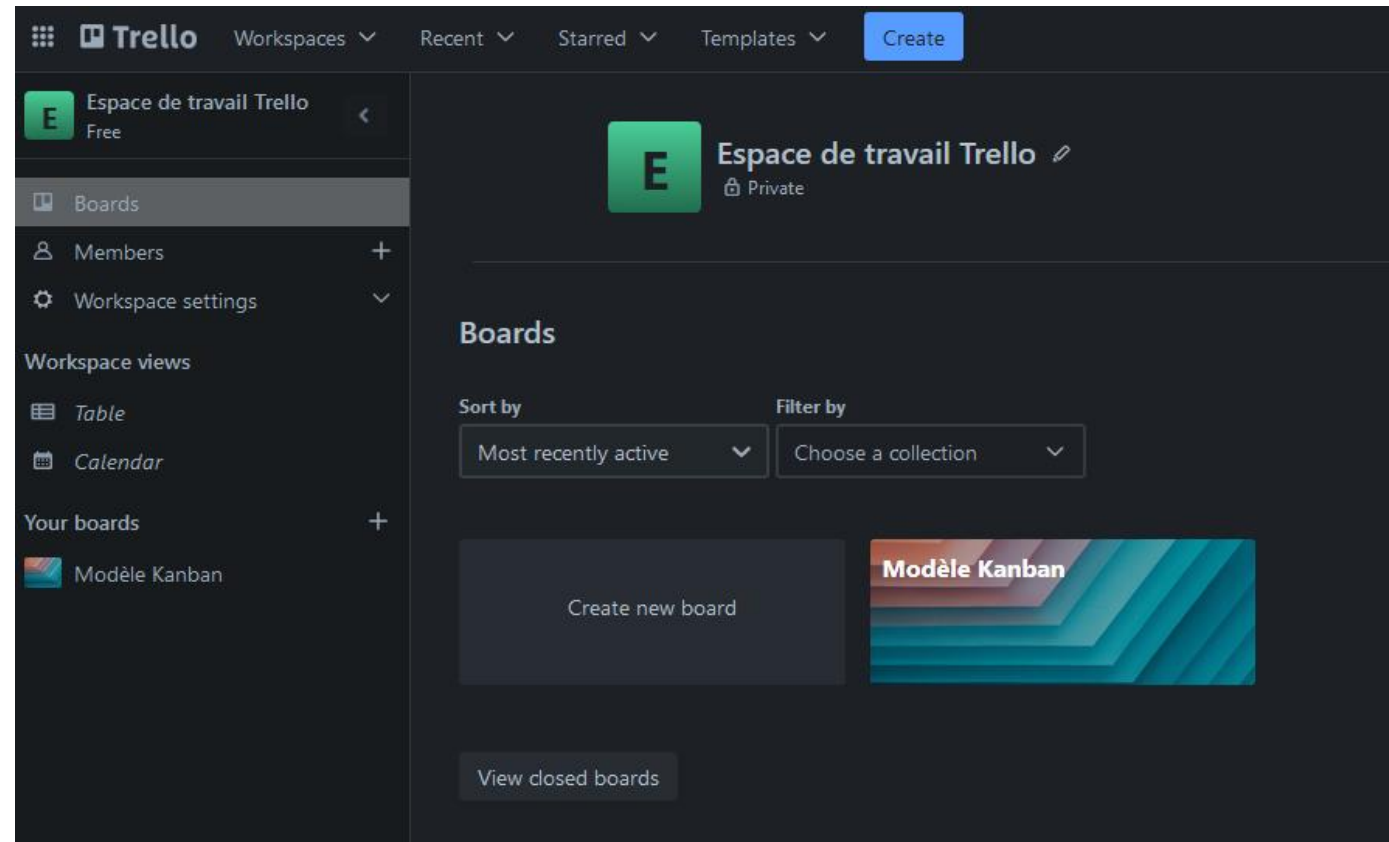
Trello Workspaces Recent Starred Templates Create

E
Espace de travail Trello
Free

Boards
Members +
Workspace settings
Workspace views
Table
Calendar
Your boards +
Modèle Kanban

E
Espace de travail Trello
Private

Boards

Sort by
Most recently active

Filter by
Choose a collection

Create new board

Modèle Kanban

View closed boards